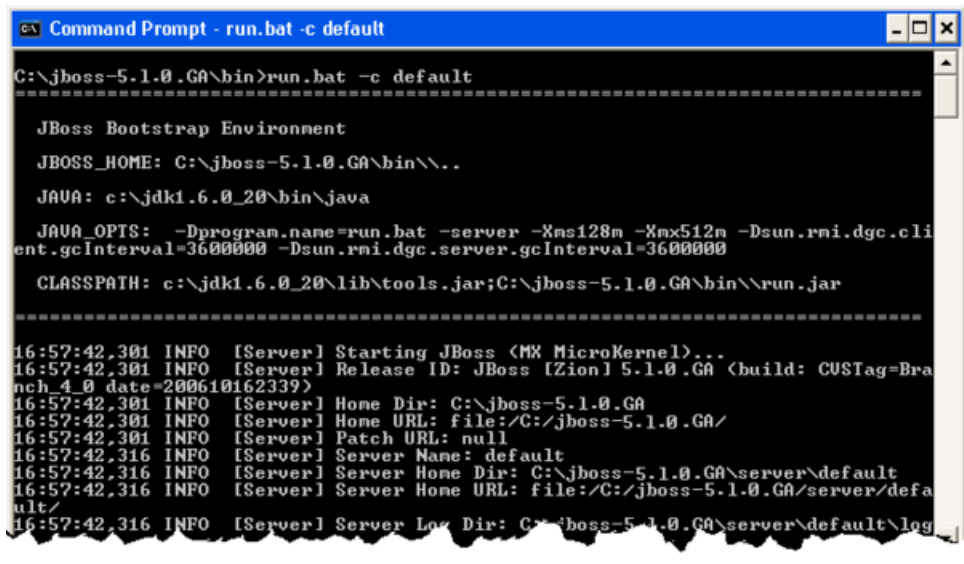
Command Prompt - run.bat -c default

C:\jboss-5.1.0.GA\bin>run.bat -c default
===============================================================================

JBoss Bootstrap Environment

JBOSS_HOME: C:\jboss-5.1.0.GA\bin\\..

JAVA: c:\jdk1.6.0_20\bin\java

JAVA_OPTS: -Dprogram.name=run.bat -server -Xms128m -Xmx512m -Dsun.rmi.dgc.client.gcInterval=3600000 -Dsun.rmi.dgc.server.gcInterval=3600000

CLASSPATH: c:\jdk1.6.0_20\lib\tools.jar;C:\jboss-5.1.0.GA\bin\\run.jar

===============================================================================

16:57:42,301 INFO [Server] Starting JBoss (MX MicroKernel)...
16:57:42,301 INFO [Server] Release ID: JBoss [Zion] 5.1.0.GA (build: CVSTag=Branch_4_0 date=200610162339)
16:57:42,301 INFO [Server] Home Dir: C:\jboss-5.1.0.GA
16:57:42,301 INFO [Server] Home URL: file:/C:/jboss-5.1.0.GA/
16:57:42,301 INFO [Server] Patch URL: null
16:57:42,316 INFO [Server] Server Name: default
16:57:42,316 INFO [Server] Server Home Dir: C:\jboss-5.1.0.GA\server\default
16:57:42,316 INFO [Server] Server Home URL: file:/C:/jboss-5.1.0.GA/server/default/
16:57:42,316 INFO [Server] Server Log Dir: C:\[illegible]boss-5.1.0.GA\server\default\log